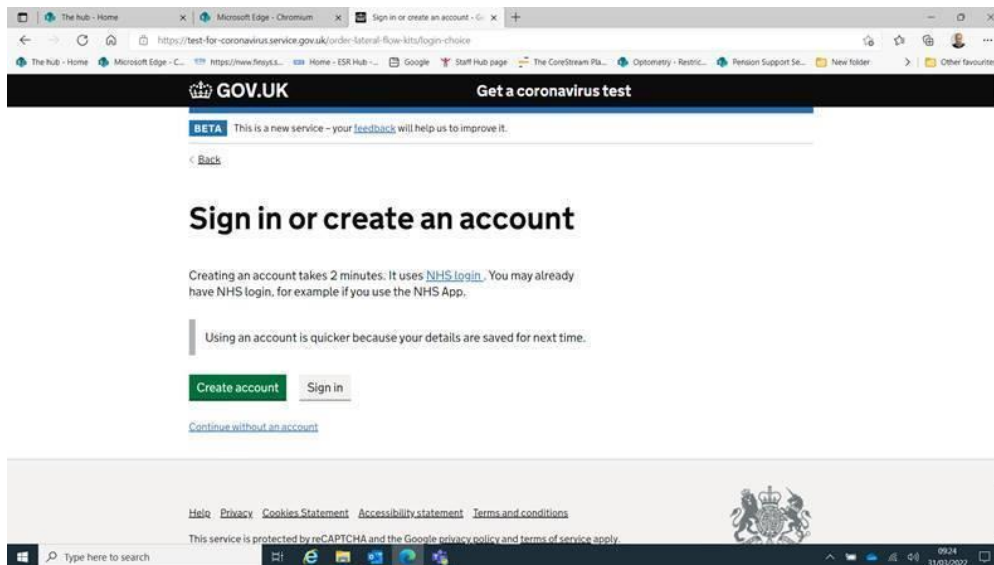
The hub - Home | Microsoft Edge - Chromium | Sign in or create an account - G

https://test-for-coronavirus.service.gov.uk/order-lateral-flow-kits/login-choice

The hub - Home | Microsoft Edge - C... | https://www.fmsys.s... | Home - ESR Hub -... | Google | Staff Hub page | The CoreStream Pla... | Optometry - Restric... | Pension Support Se... | New folder | Other favourites

GOV.UK Get a coronavirus test

BETA This is a new service – your feedback will help us to improve it.

< Back

Sign in or create an account

Creating an account takes 2 minutes. It uses NHS login. You may already have NHS login, for example if you use the NHS App.

Using an account is quicker because your details are saved for next time.

Create account Sign in

Continue without an account

Help Privacy Cookies Statement Accessibility statement Terms and conditions

This service is protected by reCAPTCHA and the Google privacy policy and terms of service apply.

Type here to search

09:24 31/03/2022